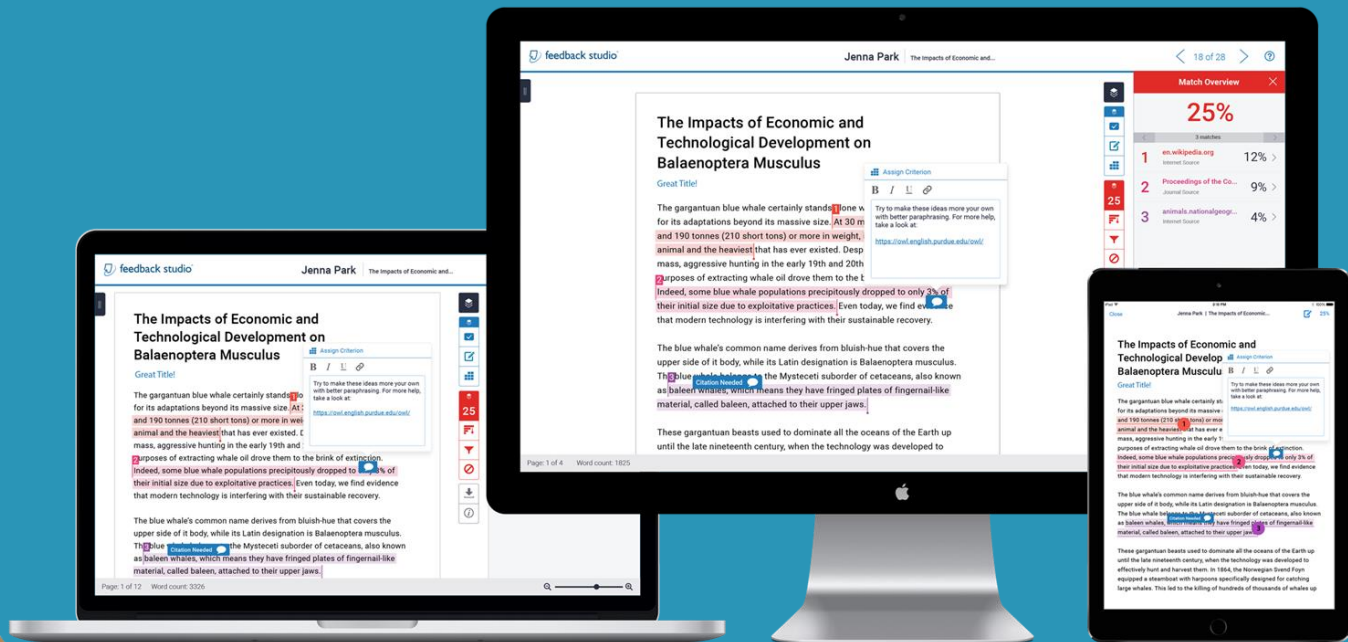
feedback studio

Jenna Park The Impacts of Economic and...

18 of 28

The Impacts of Economic and Technological Development on Balaenoptera Musculus

Great Title!

The gargantuan blue whale certainly stands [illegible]lone w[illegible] for its adaptations beyond its massive size. At 30 m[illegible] and 190 tonnes (210 short tons) or more in weight, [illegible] animal and the heaviest that has ever existed. Desp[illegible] mass, aggressive hunting in the early 19th and 20th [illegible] purposes of extracting whale oil drove them to the b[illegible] Indeed, some blue whale populations precipitously dropped to only 3% of their initial size due to exploitative practices. Even today, we find evi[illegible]e that modern technology is interfering with their sustainable recovery.

The blue whale's common name derives from bluish-hue that covers the upper side of it body, while its Latin designation is Balaenoptera musculus. The blue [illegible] to the Mysteceti suborder of cetaceans, also known as baleen whales, which means they have fringed plates of fingernail-like material, called baleen, attached to their upper jaws.

These gargantuan beasts used to dominate all the oceans of the Earth up until the late nineteenth century, when the technology was developed to

Citation Needed

Assign Criterion

B I U

Try to make these ideas more your own with better paraphrasing. For more help, take a look at:

https://owl.english.purdue.edu/owl/

Page: 1 of 4 Word count: 1825

25

Match Overview

25%

3 matches

1 en.wikipedia.org Internet Source 12%

2 Proceedings of the Co... Journal Source 9%

3 animals.nationalgeogr... Internet Source 4%

feedback studio

Jenna Park The Impacts of Economic and...

The Impacts of Economic and Technological Development on Balaenoptera Musculus

Great Title!

The gargantuan blue whale certainly stands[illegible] for its adaptations beyond its massive size. At 3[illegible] and 190 tonnes (210 short tons) or more in wei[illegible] animal and the heaviest that has ever existed. D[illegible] mass, aggressive hunting in the early 19th and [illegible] purposes of extracting whale oil drove them to the brink of extinction. Indeed, some blue whale populations precipitously dropped to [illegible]% of their initial size due to exploitative practices. Even today, we find evidence that modern technology is interfering with their sustainable recovery.

The blue whale's common name derives from bluish-hue that covers the upper side of it body, while its Latin designation is Balaenoptera musculus. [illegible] the Mysteceti suborder of cetaceans, also known as baleen whales, which means they have fringed plates of fingernail-like material, called baleen, attached to their upper jaws.

Citation Needed

Assign Criterion

Try to make these ideas more your own with better paraphrasing. For more help, take a look at:

https://owl.english.purdue.edu/owl/

25

Page: 1 of 12 Word count: 3326

Close Jenna Park | The Impacts of Economic... 25%

The Impacts of Economic and Technological Develop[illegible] Balaenoptera Musculus

Great Title!

Assign Criterion

Try to make these ideas more your own with better paraphrasing. For more help, take a look at:

https://owl.english.purdue.edu/owl/

Citation Needed

These gargantuan beasts used to dominate all the oceans of the Earth up until the late nineteenth century, when the technology was developed to effectively hunt and harvest them. In 1864, the Norwegian Svend Foyn equipped a steamboat with harpoons specifically designed for catching large whales. This led to the killing of hundreds of thousands of whales of